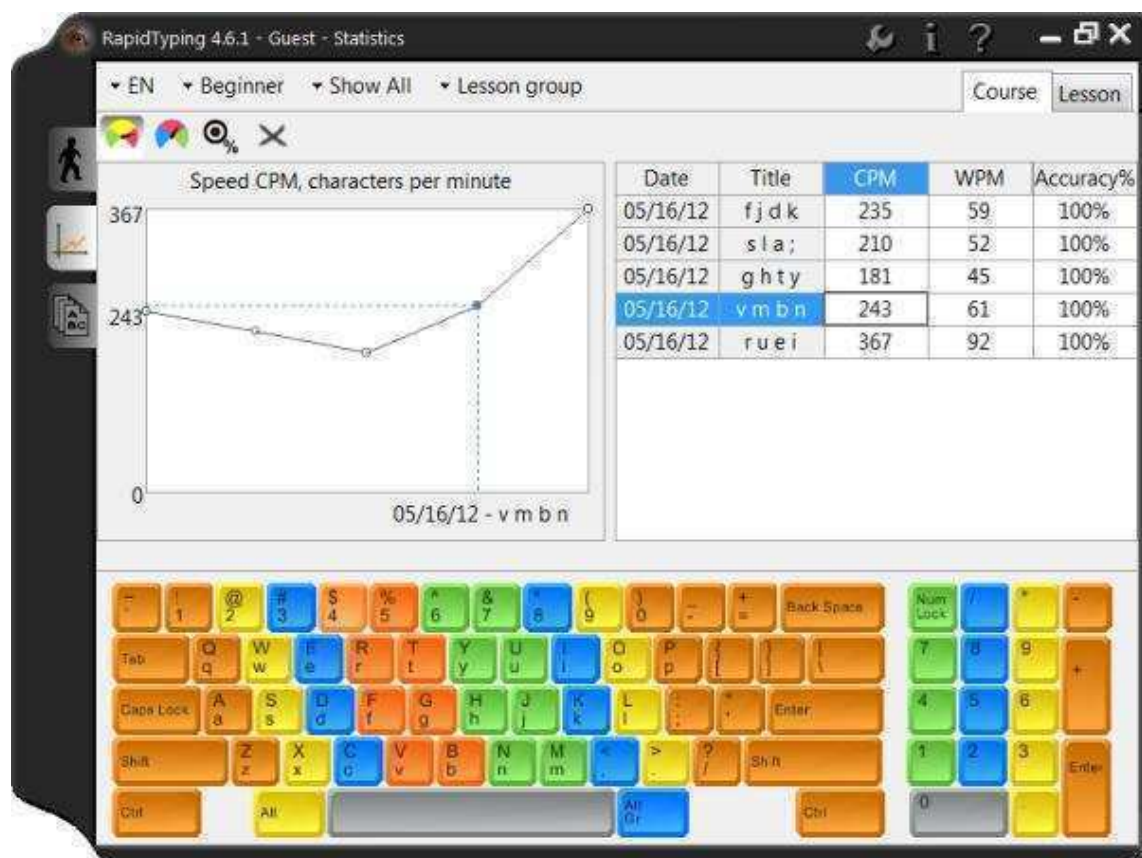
RapidTyping 4.6.1 - Guest - Statistics

EN Beginner Show All Lesson group

Course Lesson

Speed CPM, characters per minute

367

243

0

05/16/12 - v m b n

| Date | Title | CPM | WPM | Accuracy% |
|---|---|---|---|---|
| 05/16/12 | f j d k | 235 | 59 | 100% |
| 05/16/12 | s l a ; | 210 | 52 | 100% |
| 05/16/12 | g h t y | 181 | 45 | 100% |
| 05/16/12 | v m b n | 243 | 61 | 100% |
| 05/16/12 | r u e i | 367 | 92 | 100% |

~ ` ! 1 @ 2 # 3 $ 4 % 5 ^ 6 & 7 * 8 ( 9 ) 0 _ - + = Back Space
Tab Q q W w E e R r T t Y y U u I i O o P p { [ } ] | \
Caps Lock A a S s D d F f G g H h J j K k L l : ; " ' Enter
Shift Z z X x C c V v B b N n M m < , > . ? / Shift
Ctrl Alt Alt Gr Ctrl
Num Lock / * -
7 8 9 +
4 5 6
1 2 3 Enter
0 .